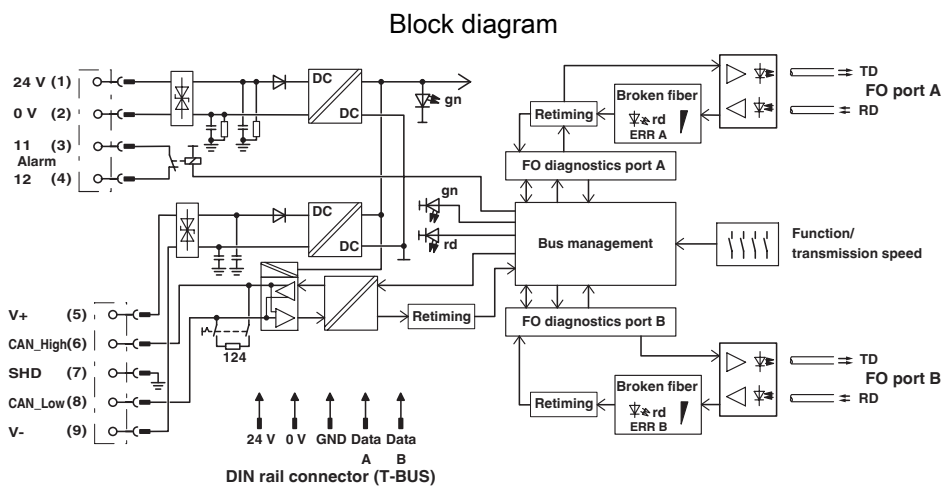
Block diagram

24 V (1)
0 V (2)
11 (3)
Alarm
12 (4)

DC
DC
gn

DC
DC
gn
rd

V+ (5)
CAN_High(6)
SHD (7)
CAN_Low(8)
V- (9)

124

Retiming

Retiming
Broken fiber
rd
ERR A
TD
RD
FO port A

FO diagnostics port A

Bus management

Function/
transmission speed

FO diagnostics port B

TD
RD
FO port B
Retiming
Broken fiber
rd
ERR B

24 V 0 V GND Data A Data B
DIN rail connector (T-BUS)